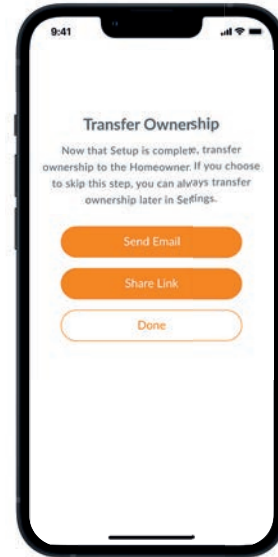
9:41

Transfer Ownership

Now that Setup is complete, transfer ownership to the Homeowner. If you choose to skip this step, you can always transfer ownership later in Settings.

Send Email

Share Link

Done